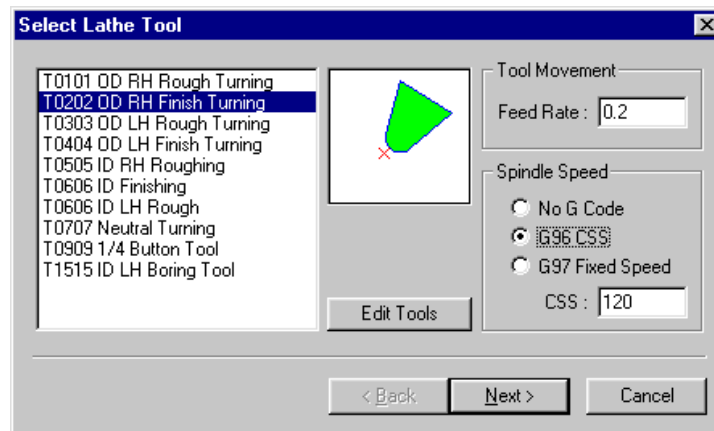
Select Lathe Tool

T0101 OD RH Rough Turning
T0202 OD RH Finish Turning
T0303 OD LH Rough Turning
T0404 OD LH Finish Turning
T0505 ID RH Roughing
T0606 ID Finishing
T0606 ID LH Rough
T0707 Neutral Turning
T0909 1/4 Button Tool
T1515 ID LH Boring Tool

Edit Tools

Tool Movement
Feed Rate : 0.2

Spindle Speed
No G Code
G96 CSS
G97 Fixed Speed
CSS : 120

< Back
Next >
Cancel